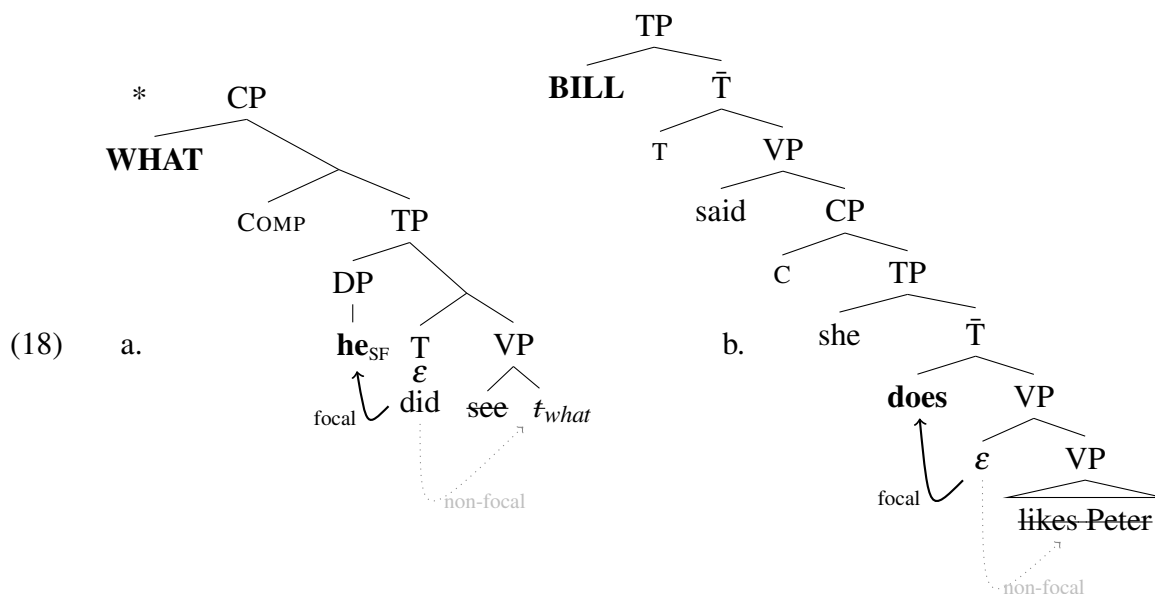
(18) a.

* CP
WHAT
COMP TP
DP
he$_{SF}$ T $\varepsilon$ did VP
see $t_{what}$
focal
non-focal

b.

TP
BILL $\bar{T}$
T VP
said CP
C TP
she $\bar{T}$
does VP
$\varepsilon$ VP
likes Peter
focal
non-focal